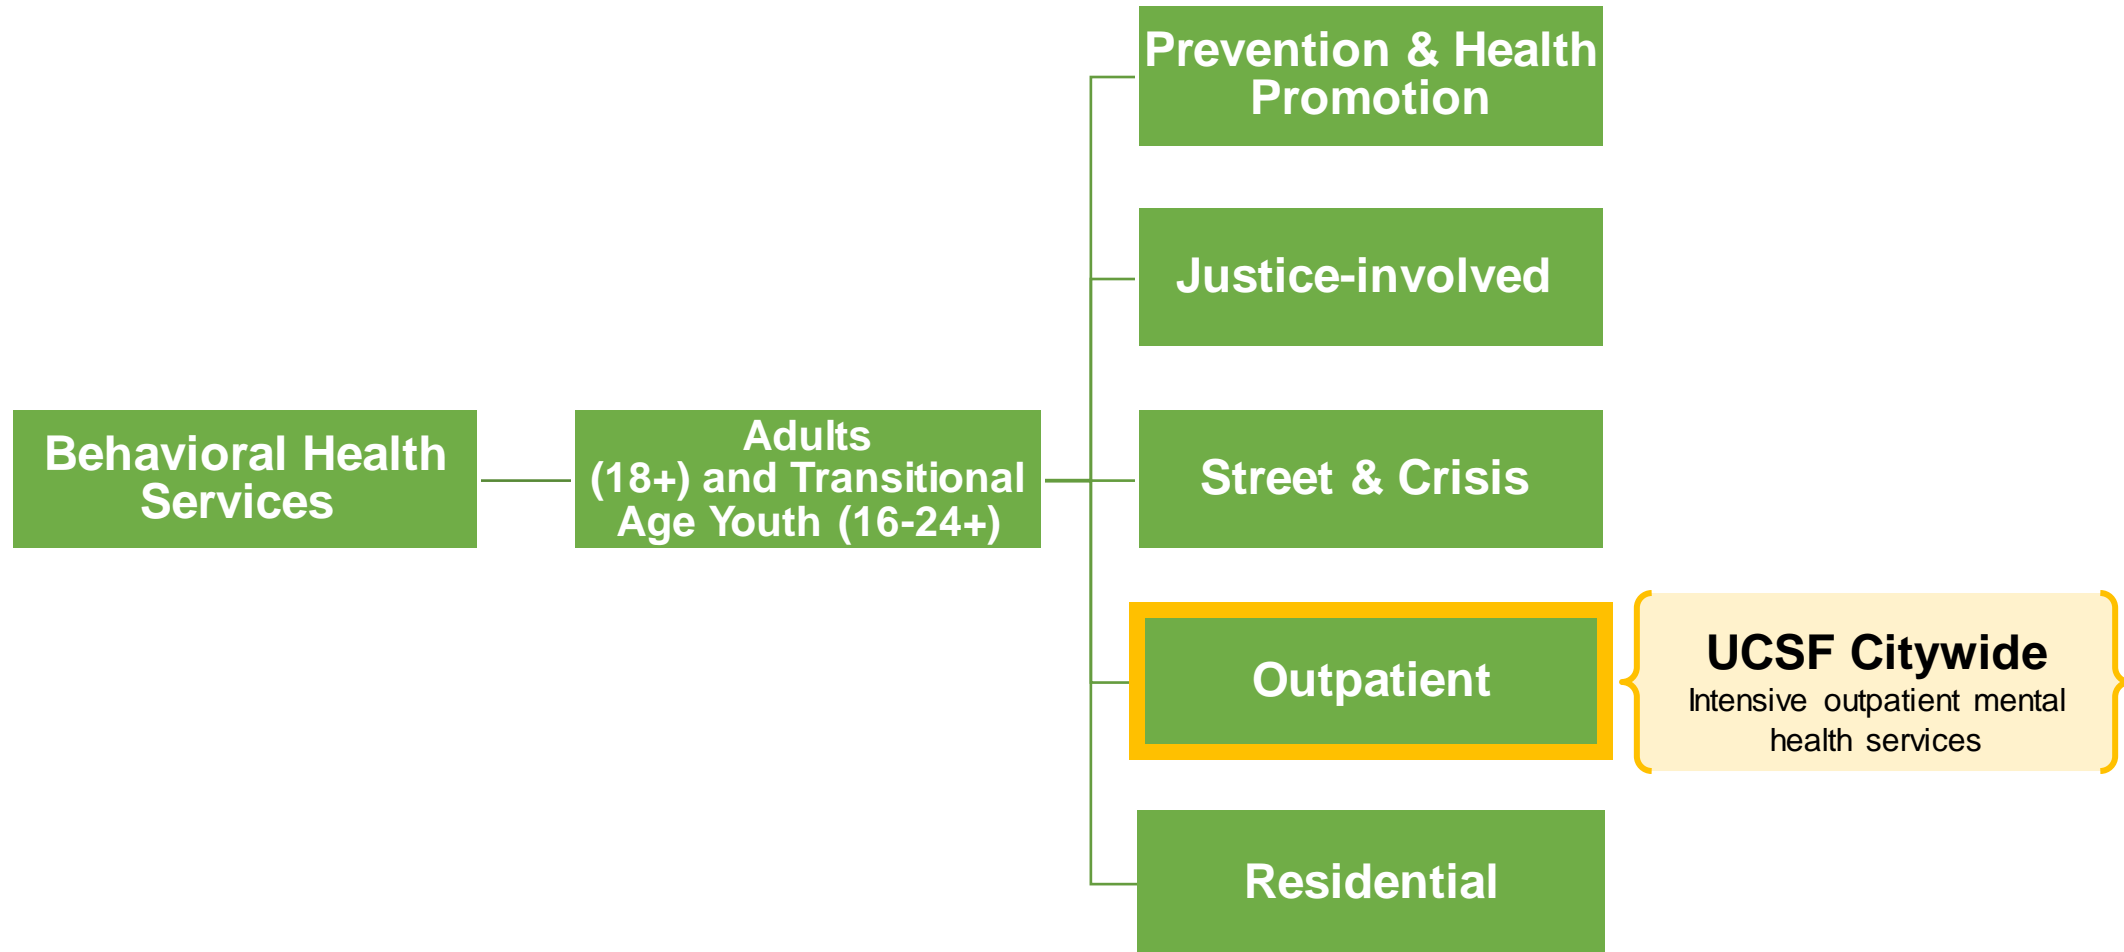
Behavioral Health Services

Adults (18+) and Transitional Age Youth (16-24+)

Prevention & Health Promotion

Justice-involved

Street & Crisis

Outpatient

UCSF Citywide
Intensive outpatient mental health services

Residential